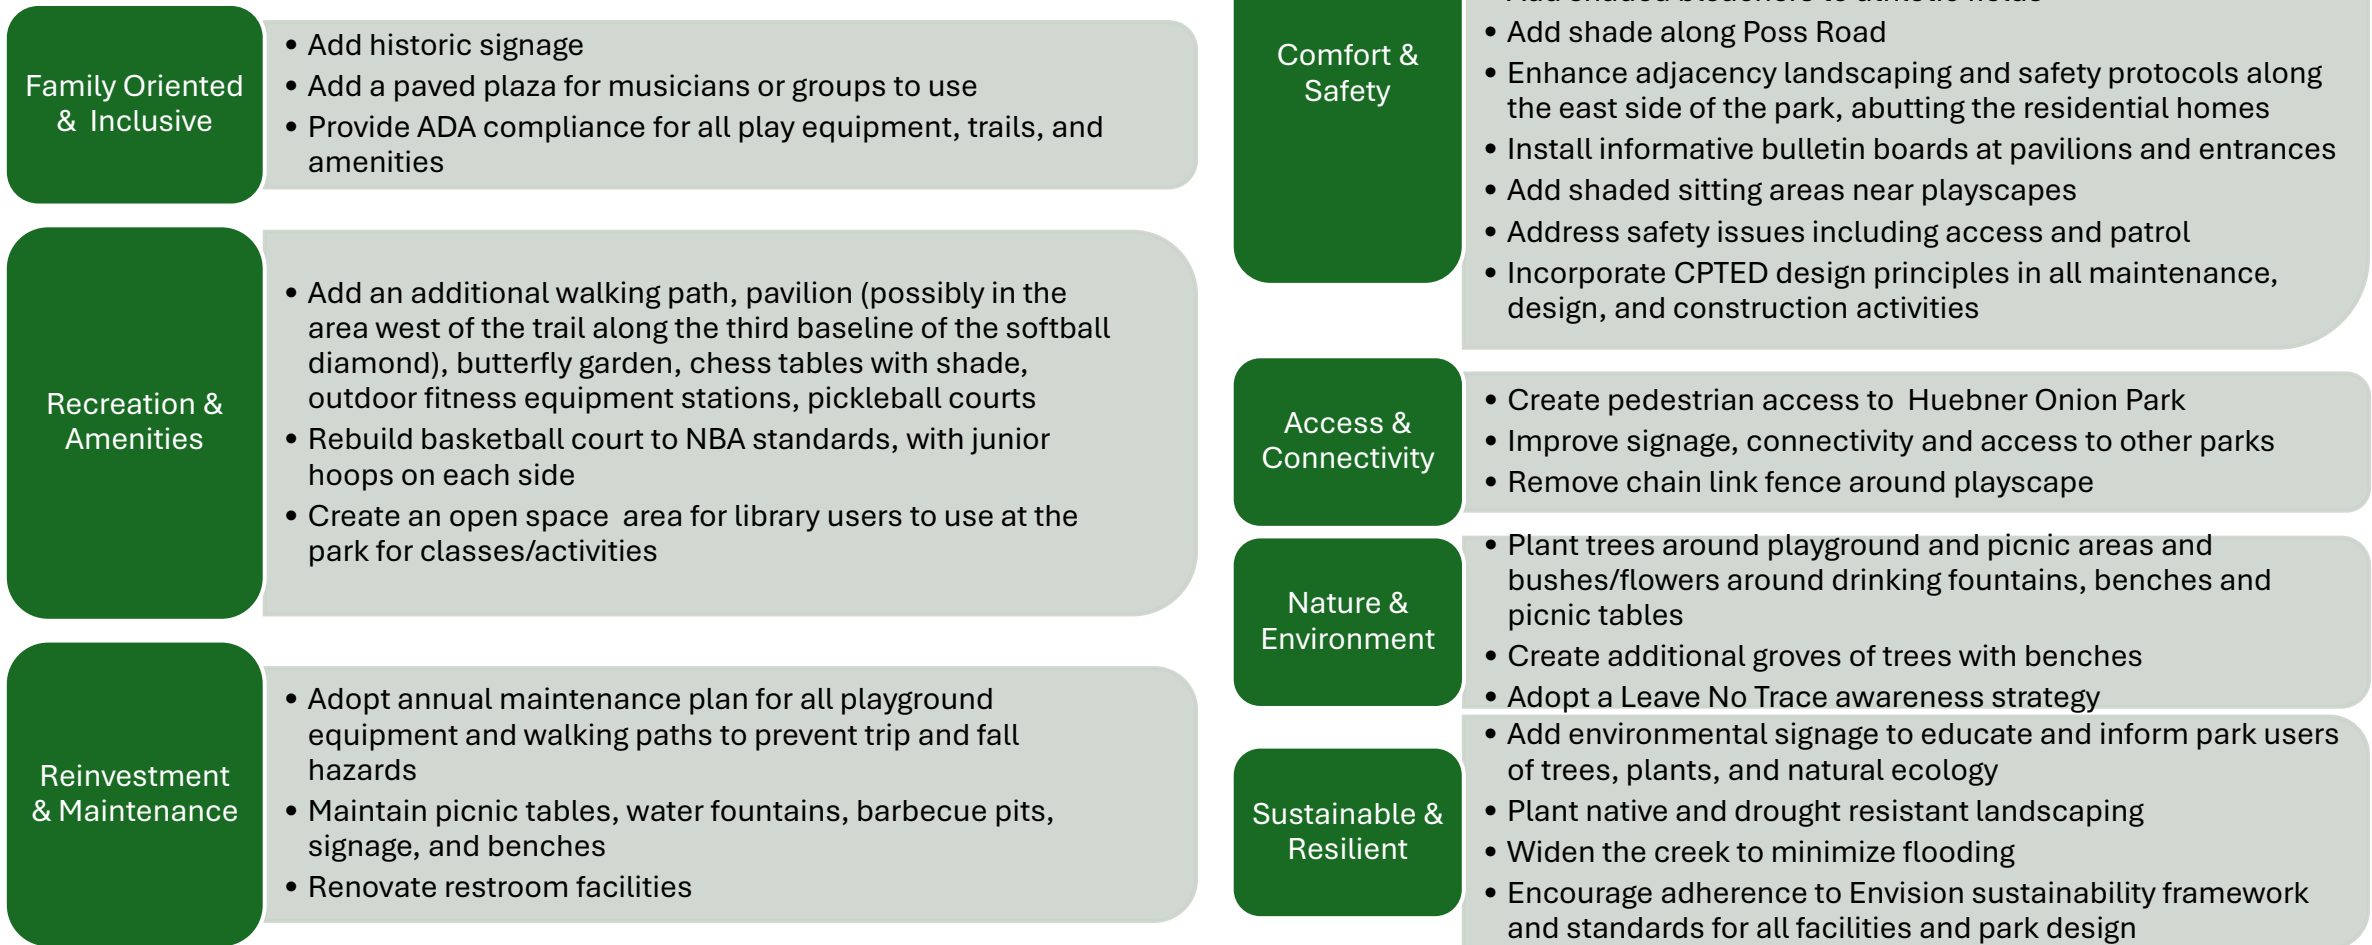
Family Oriented & Inclusive

- Add historic signage
- Add a paved plaza for musicians or groups to use
- Provide ADA compliance for all play equipment, trails, and amenities

Recreation & Amenities

- Add an additional walking path, pavilion (possibly in the area west of the trail along the third baseline of the softball diamond), butterfly garden, chess tables with shade, outdoor fitness equipment stations, pickleball courts
- Rebuild basketball court to NBA standards, with junior hoops on each side
- Create an open space area for library users to use at the park for classes/activities

Reinvestment & Maintenance

- Adopt annual maintenance plan for all playground equipment and walking paths to prevent trip and fall hazards
- Maintain picnic tables, water fountains, barbecue pits, signage, and benches
- Renovate restroom facilities

Comfort & Safety

- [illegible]
- Add shade along Poss Road
- Enhance adjacency landscaping and safety protocols along the east side of the park, abutting the residential homes
- Install informative bulletin boards at pavilions and entrances
- Add shaded sitting areas near playscapes
- Address safety issues including access and patrol
- Incorporate CPTED design principles in all maintenance, design, and construction activities

Access & Connectivity

- Create pedestrian access to Huebner Onion Park
- Improve signage, connectivity and access to other parks
- Remove chain link fence around playscape

Nature & Environment

- Plant trees around playground and picnic areas and bushes/flowers around drinking fountains, benches and picnic tables
- Create additional groves of trees with benches
- Adopt a Leave No Trace awareness strategy

Sustainable & Resilient

- Add environmental signage to educate and inform park users of trees, plants, and natural ecology
- Plant native and drought resistant landscaping
- Widen the creek to minimize flooding
- Encourage adherence to Envision sustainability framework and standards for all facilities and park design